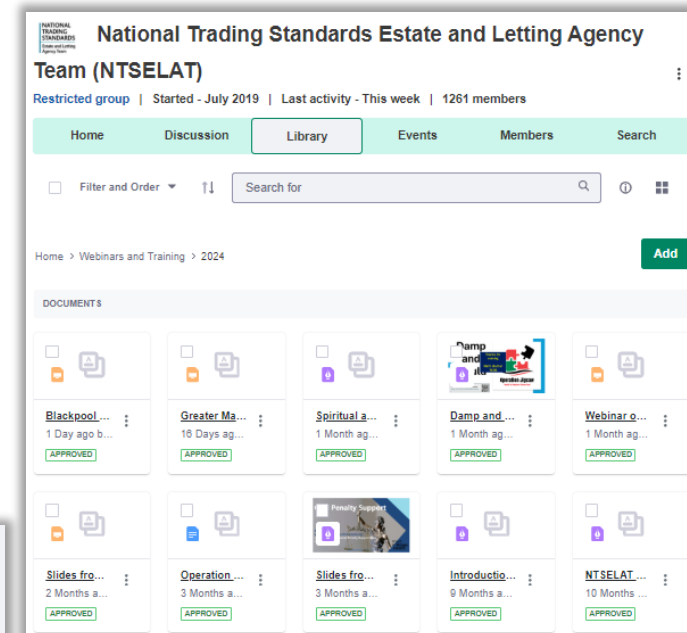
NATIONAL TRADING STANDARDS Estate and Letting Agency Team

National Trading Standards Estate and Letting Agency Team (NTSELAT)

Restricted group | Started - July 2019 | Last activity - This week | 1261 members

Home Discussion Library Events Members Search

Filter and Order

Search for

Home > Webinars and Training > 2024

Add

DOCUMENTS

Blackpool ...
1 Day ago b...
APPROVED

Greater Ma...
16 Days ag...
APPROVED

Spiritual a...
1 Month ag...
APPROVED

Damp and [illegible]
Operation Jigsaw
Damp and ...
1 Month ag...
APPROVED

Webinar o...
1 Month ag...
APPROVED

Slides fro...
2 Months a...
APPROVED

Operation ...
3 Months a...
APPROVED

Penalty Support
Slides fro...
3 Months a...
APPROVED

Introductio...
9 Months a...
APPROVED

NTSELAT ...
10 Months ...
APPROVED